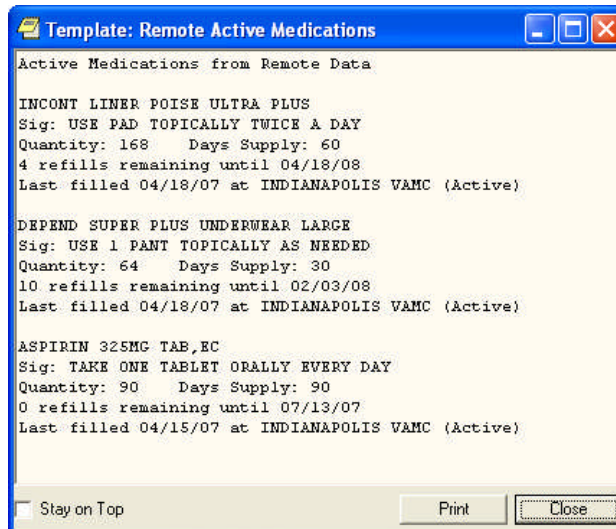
Template: Remote Active Medications

Active Medications from Remote Data

INCONT LINER POISE ULTRA PLUS
Sig: USE PAD TOPICALLY TWICE A DAY
Quantity: 168    Days Supply: 60
4 refills remaining until 04/18/08
Last filled 04/18/07 at INDIANAPOLIS VAMC (Active)

DEPEND SUPER PLUS UNDERWEAR LARGE
Sig: USE 1 PANT TOPICALLY AS NEEDED
Quantity: 64    Days Supply: 30
10 refills remaining until 02/03/08
Last filled 04/18/07 at INDIANAPOLIS VAMC (Active)

ASPIRIN 325MG TAB,EC
Sig: TAKE ONE TABLET ORALLY EVERY DAY
Quantity: 90    Days Supply: 90
0 refills remaining until 07/13/07
Last filled 04/15/07 at INDIANAPOLIS VAMC (Active)

Stay on Top

Print

Close